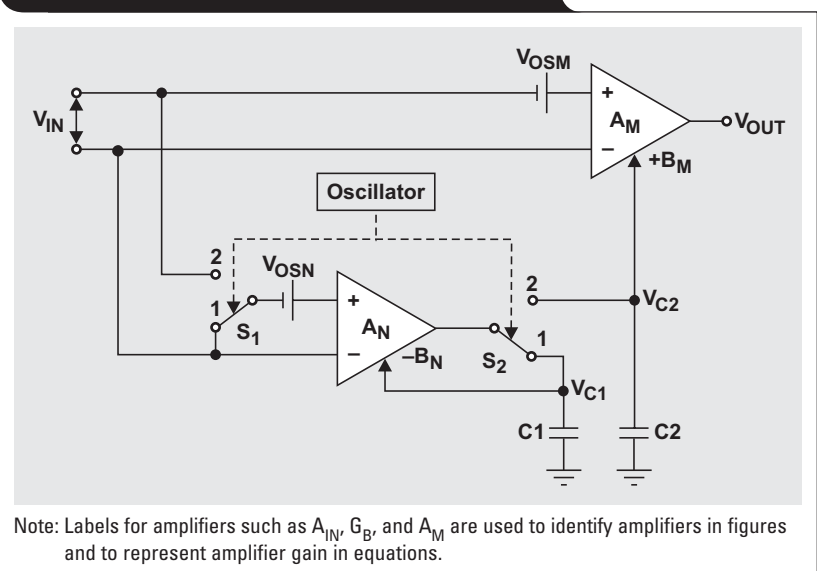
$V_{OSM}$

+

$A_M$

$V_{OUT}$

$V_{IN}$

–

$+B_M$

Oscillator

2

$V_{OSN}$

2

+

1

$A_N$

$V_{C2}$

$S_1$

1

–

$-B_N$

$S_2$

$V_{C1}$

C1

C2

Note: Labels for amplifiers such as $A_{IN}$, $G_B$, and $A_M$ are used to identify amplifiers in figures and to represent amplifier gain in equations.